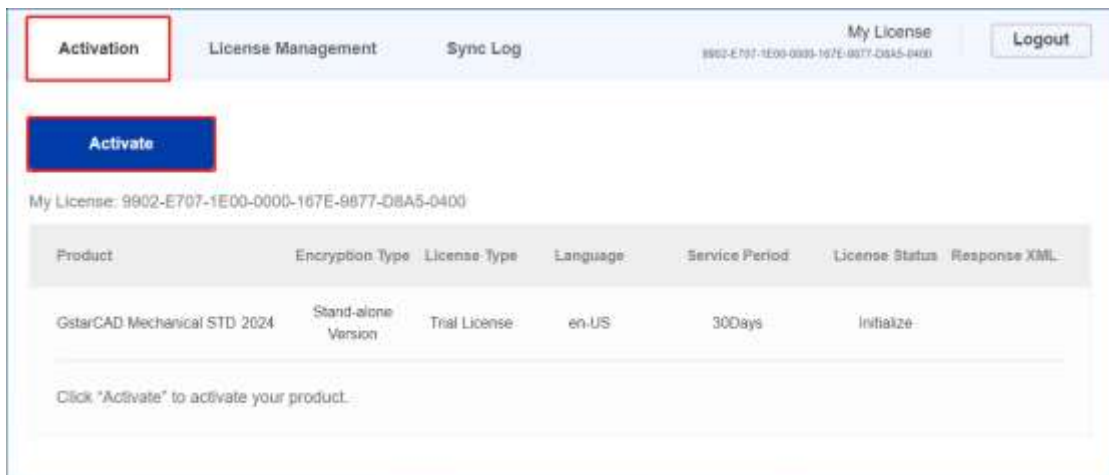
Activation License Management Sync Log

My License
9902-E707-1E00-0000-167E-9877-D8A5-0400

Logout

Activate

My License: 9902-E707-1E00-0000-167E-9877-D8A5-0400

| Product | Encryption Type | License Type | Language | Service Period | License Status | Response XML |
|---|---|---|---|---|---|---|
| GstarCAD Mechanical STD 2024 | Stand-alone Version | Trial License | en-US | 30Days | Initialize | |

Click "Activate" to activate your product.